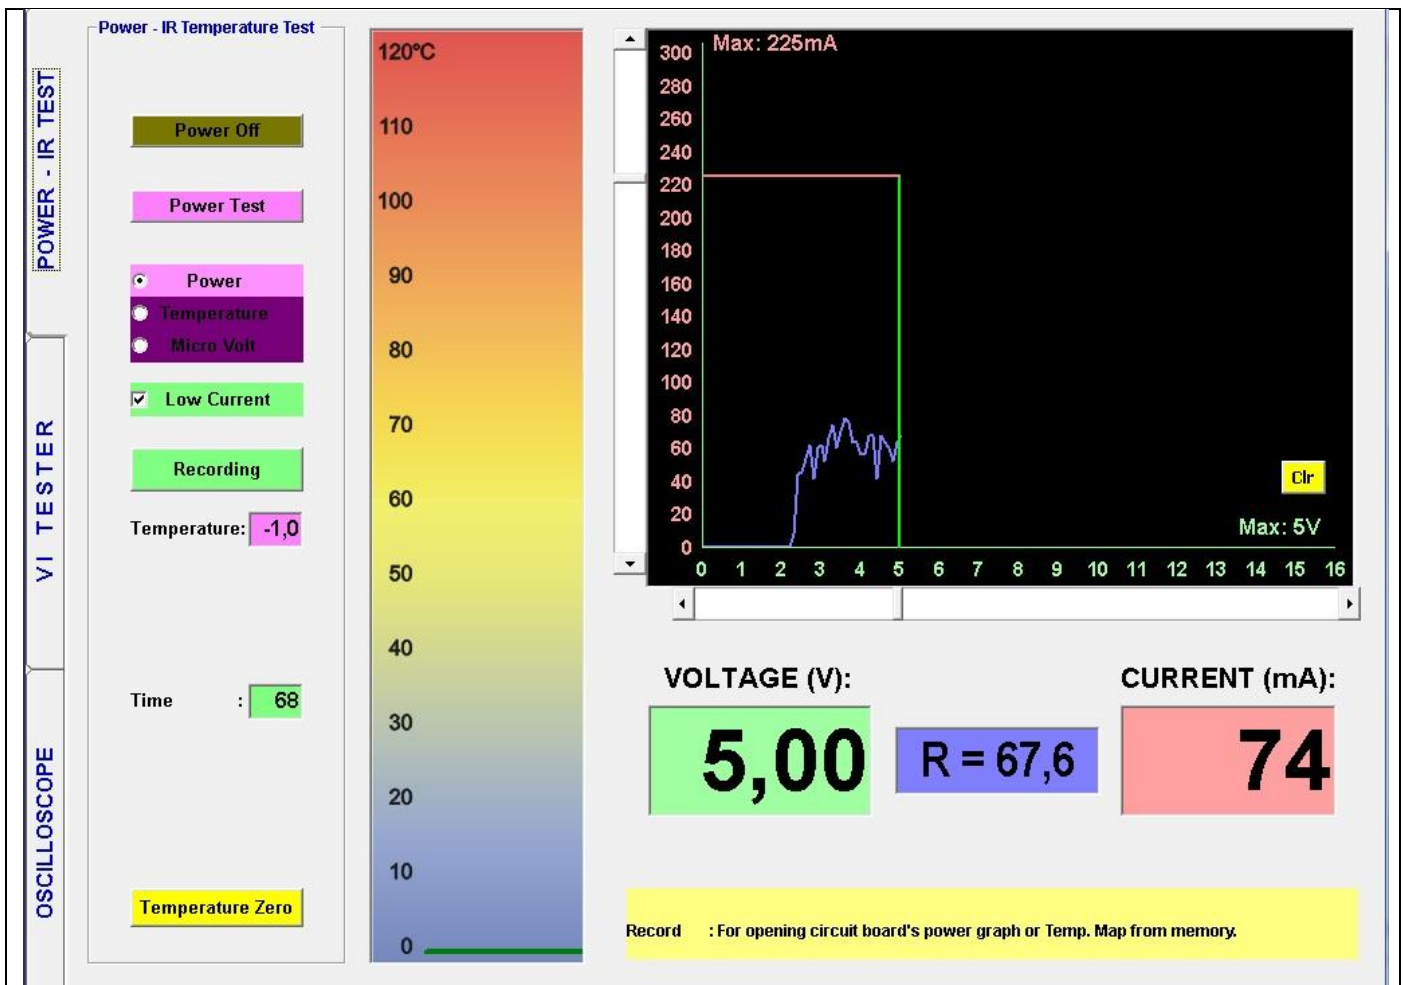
POWER - IR TEST

VI TESTER

OSCILLOSCOPE

Power - IR Temperature Test

Power Off

Power Test

Power

Temperature

Micro Volt

Low Current

Recording

Temperature: -1,0

Time : 68

Temperature Zero

120°C
110
100
90
80
70
60
50
40
30
20
10
0

Max: 225mA

300
280
260
240
220
200
180
160
140
120
100
80
60
40
20
0

0 1 2 3 4 5 6 7 8 9 10 11 12 13 14 15 16

Clr

Max: 5V

VOLTAGE (V):

5,00

R = 67,6

CURRENT (mA):

74

Record : For opening circuit board's power graph or Temp. Map from memory.